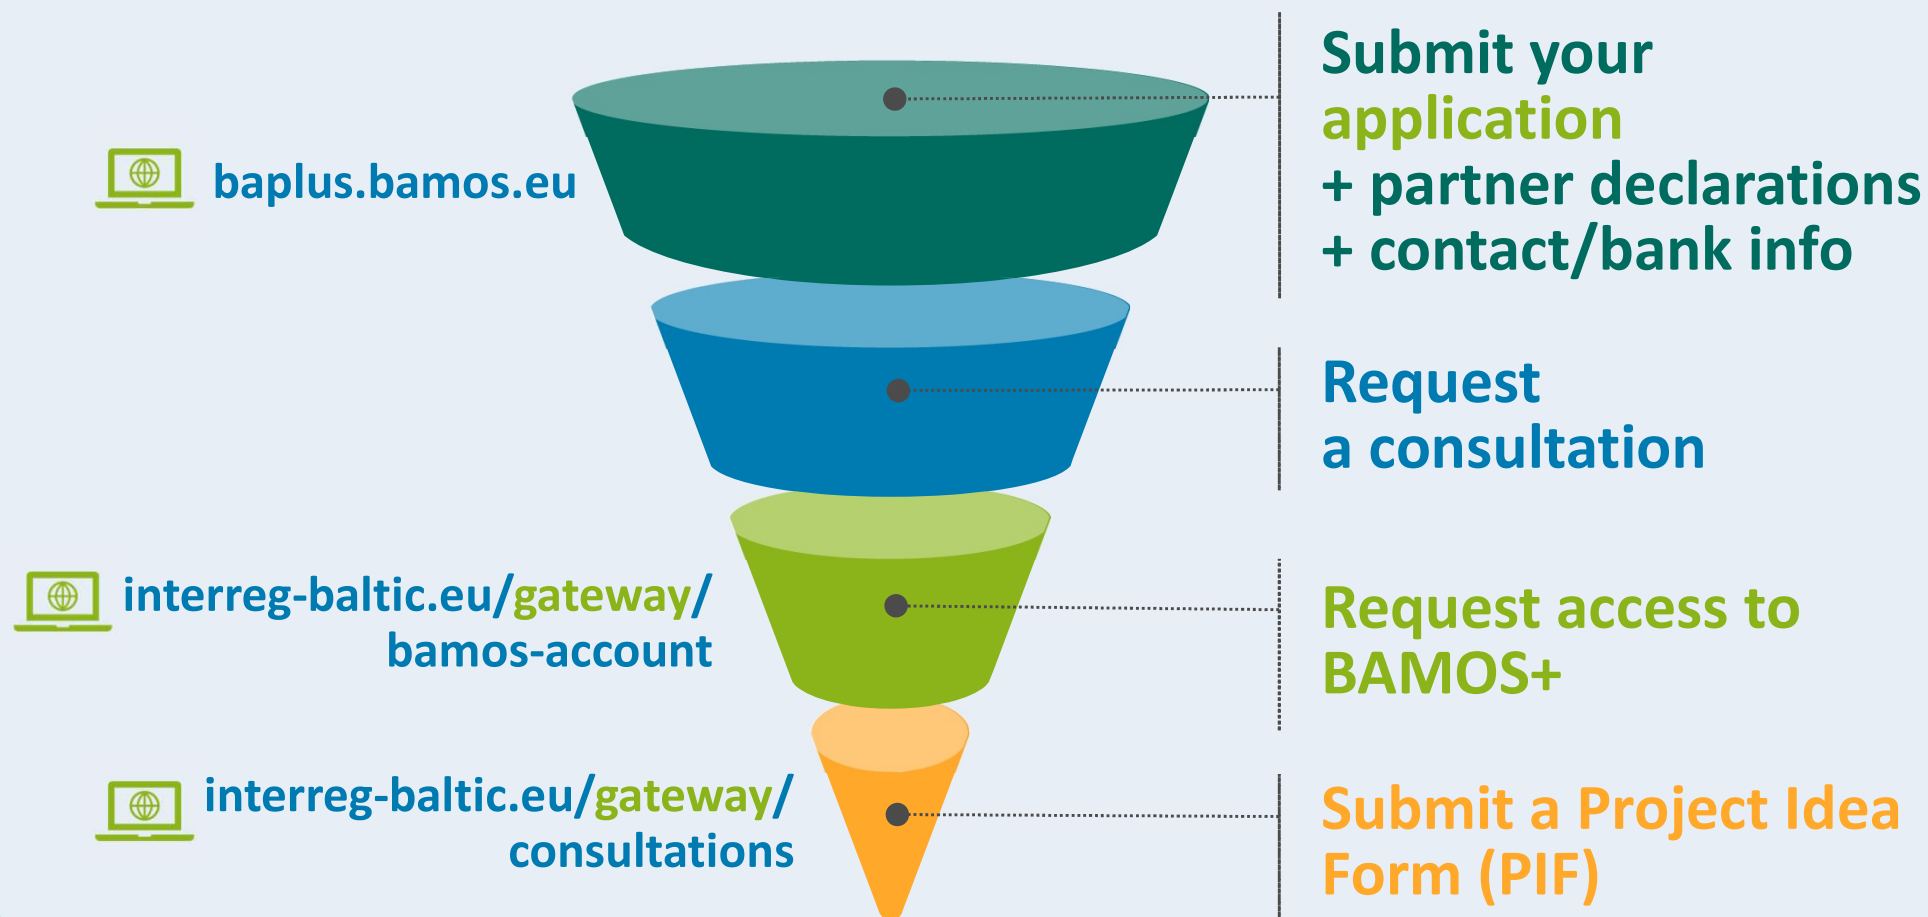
baplus.bamos.eu

Submit your application
+ partner declarations
+ contact/bank info

Request a consultation

interreg-baltic.eu/gateway/bamos-account

Request access to BAMOS+

interreg-baltic.eu/gateway/consultations

Submit a Project Idea Form (PIF)